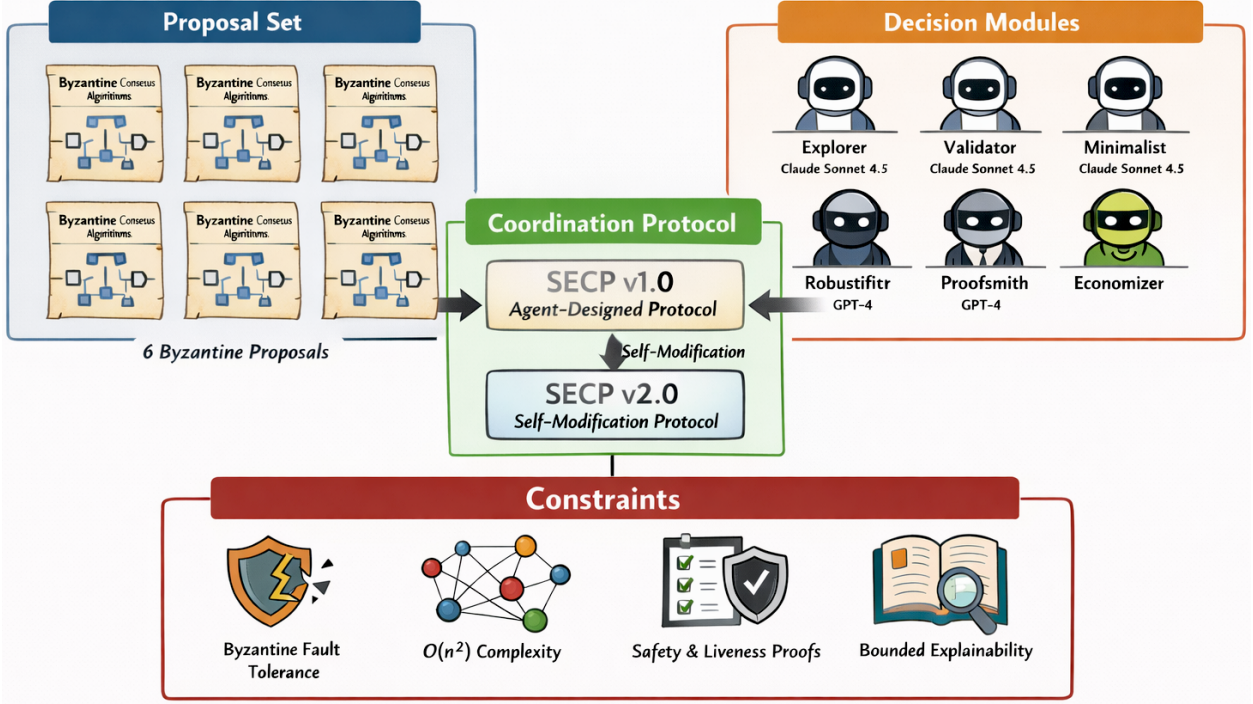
Proposal Set

Byzantine Consesus Algoritinms.

Byzantine Consesus Algoritinms.

Byzantine Consesus Algoritinms.

Byzantine Consesus Algoritinms.

Byzantine Consesus Algoritinms.

Byzantine Consesus Algoritinms.

6 Byzantine Proposals

Decision Modules

Explorer
Claude Sonnet 4.5

Validator
Claude Sonnet 4.5

Minimalist
Claude Sonnet 4.5

Robustifitr
GPT-4

Proofsmith
GPT-4

Economizer

Coordination Protocol

SECP v1.0
Agent-Designed Protocol

Self-Modification

SECP v2.0
Self-Modification Protocol

Constraints

Byzantine Fault Tolerance

$O(n^2)$ Complexity

Safety & Liveness Proofs

Bounded Explainability